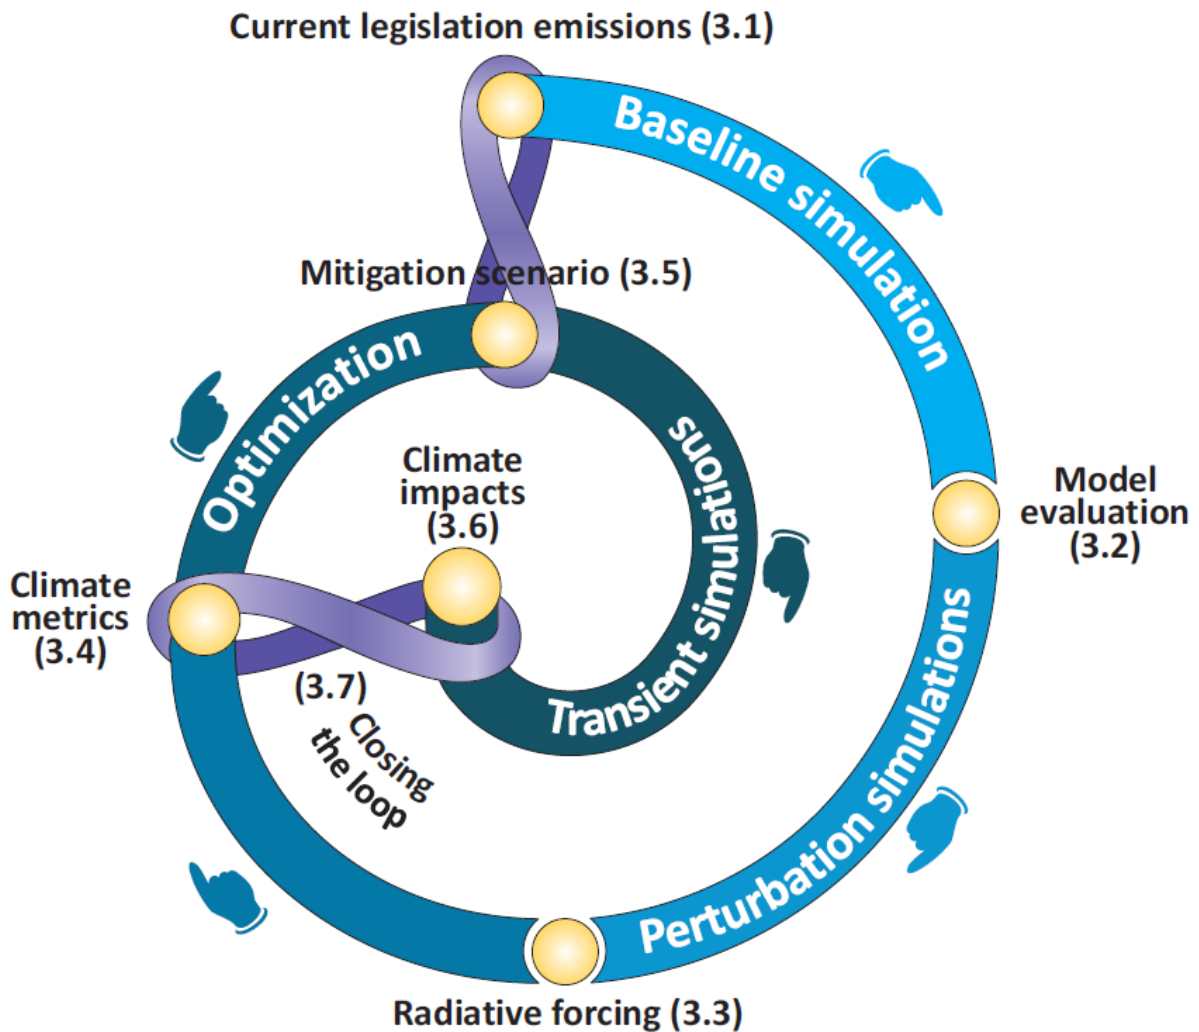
Current legislation emissions (3.1)

Baseline simulation

Model evaluation (3.2)

Perturbation simulations

Radiative forcing (3.3)

Climate metrics (3.4)

Optimization

Mitigation scenario (3.5)

Transient simulations

Climate impacts (3.6)

(3.7) Closing the loop